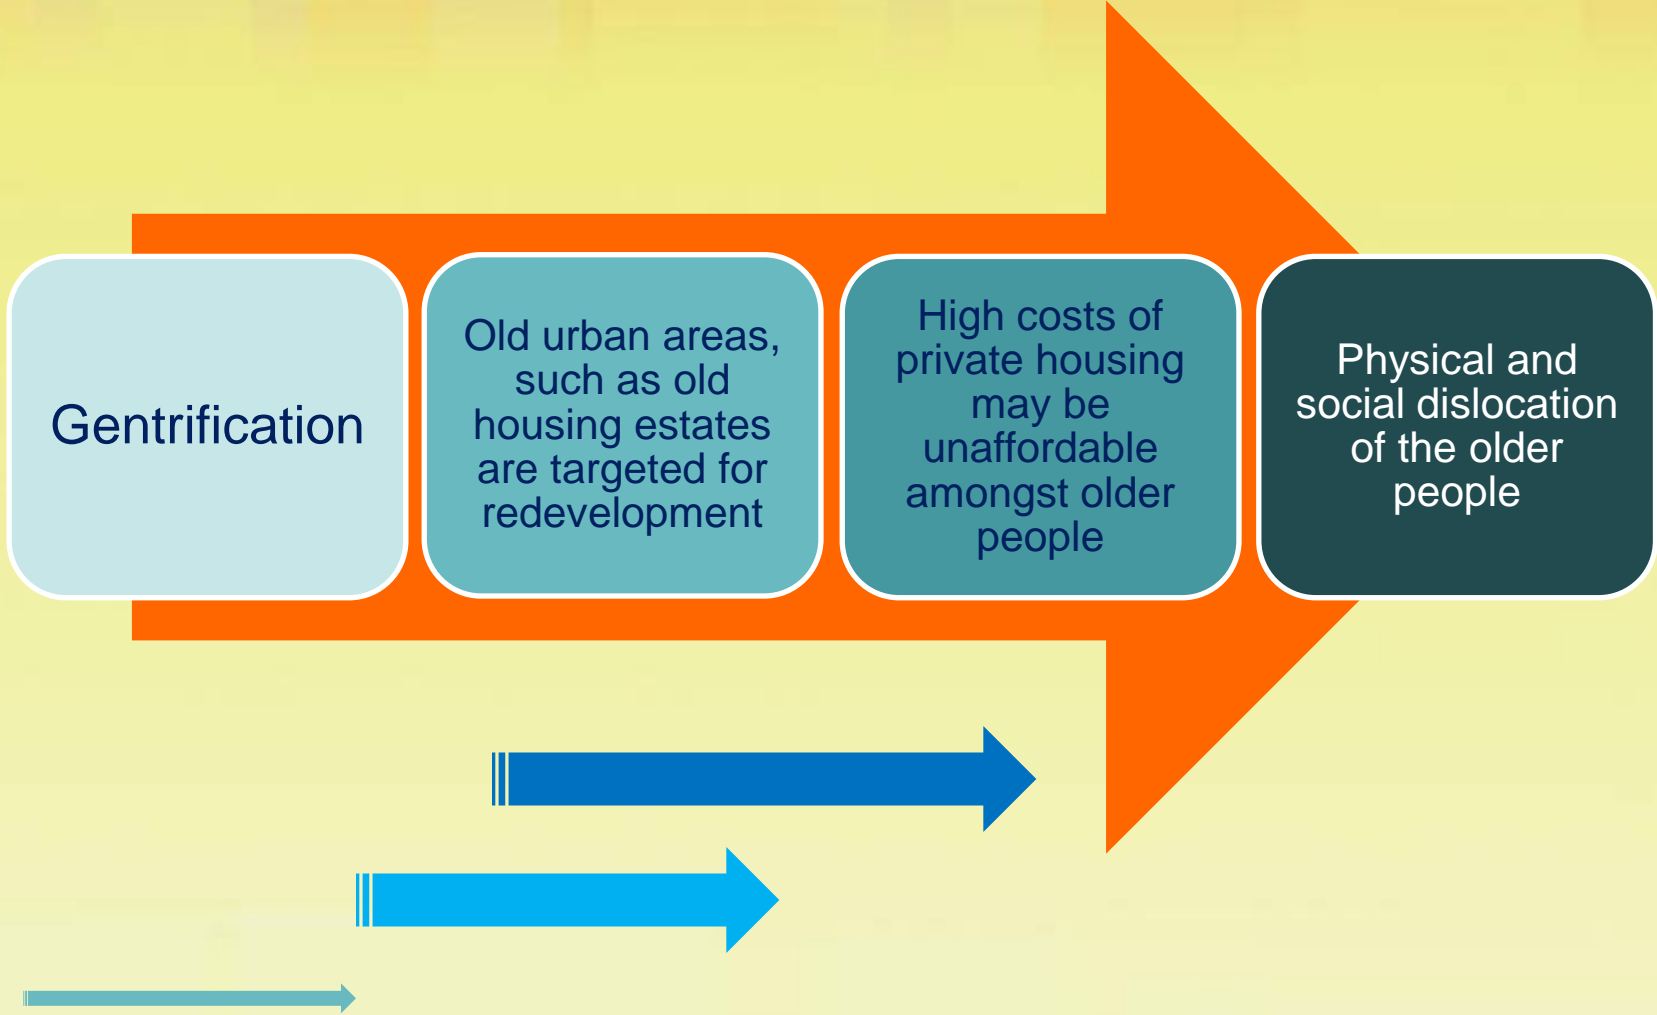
Gentrification

Old urban areas, such as old housing estates are targeted for redevelopment

High costs of private housing may be unaffordable amongst older people

Physical and social dislocation of the older people